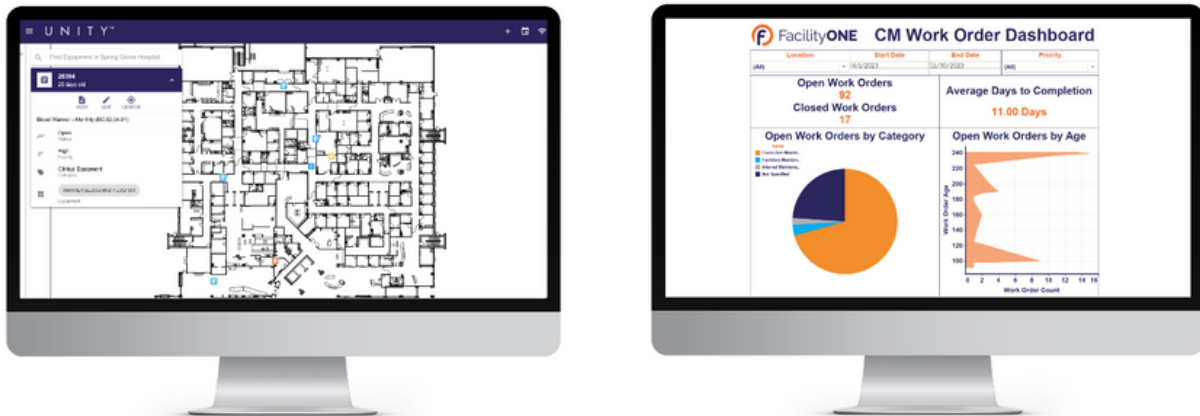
UNITY™

Find Equipment in Spring Grove Hospital

28394
25 days old

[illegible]

Blood Warmer - Mo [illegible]

Open
Status

High
Priority

Clinical Equipment
Category

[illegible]

Equipment

FacilityONE CM Work Order Dashboard

| Location | Start Date | End Date | Priority |
|---|---|---|---|
| (All) | 4/1/2023 | 12/30/2023 | (All) |

Open Work Orders
92
Closed Work Orders
17

Average Days to Completion
11.00 Days

Open Work Orders by Category

Open Work Orders by Age

Work Order Age

240
220
200
180
160
140
120
100

0 2 4 6 8 10 12 14 16
Work Order Count